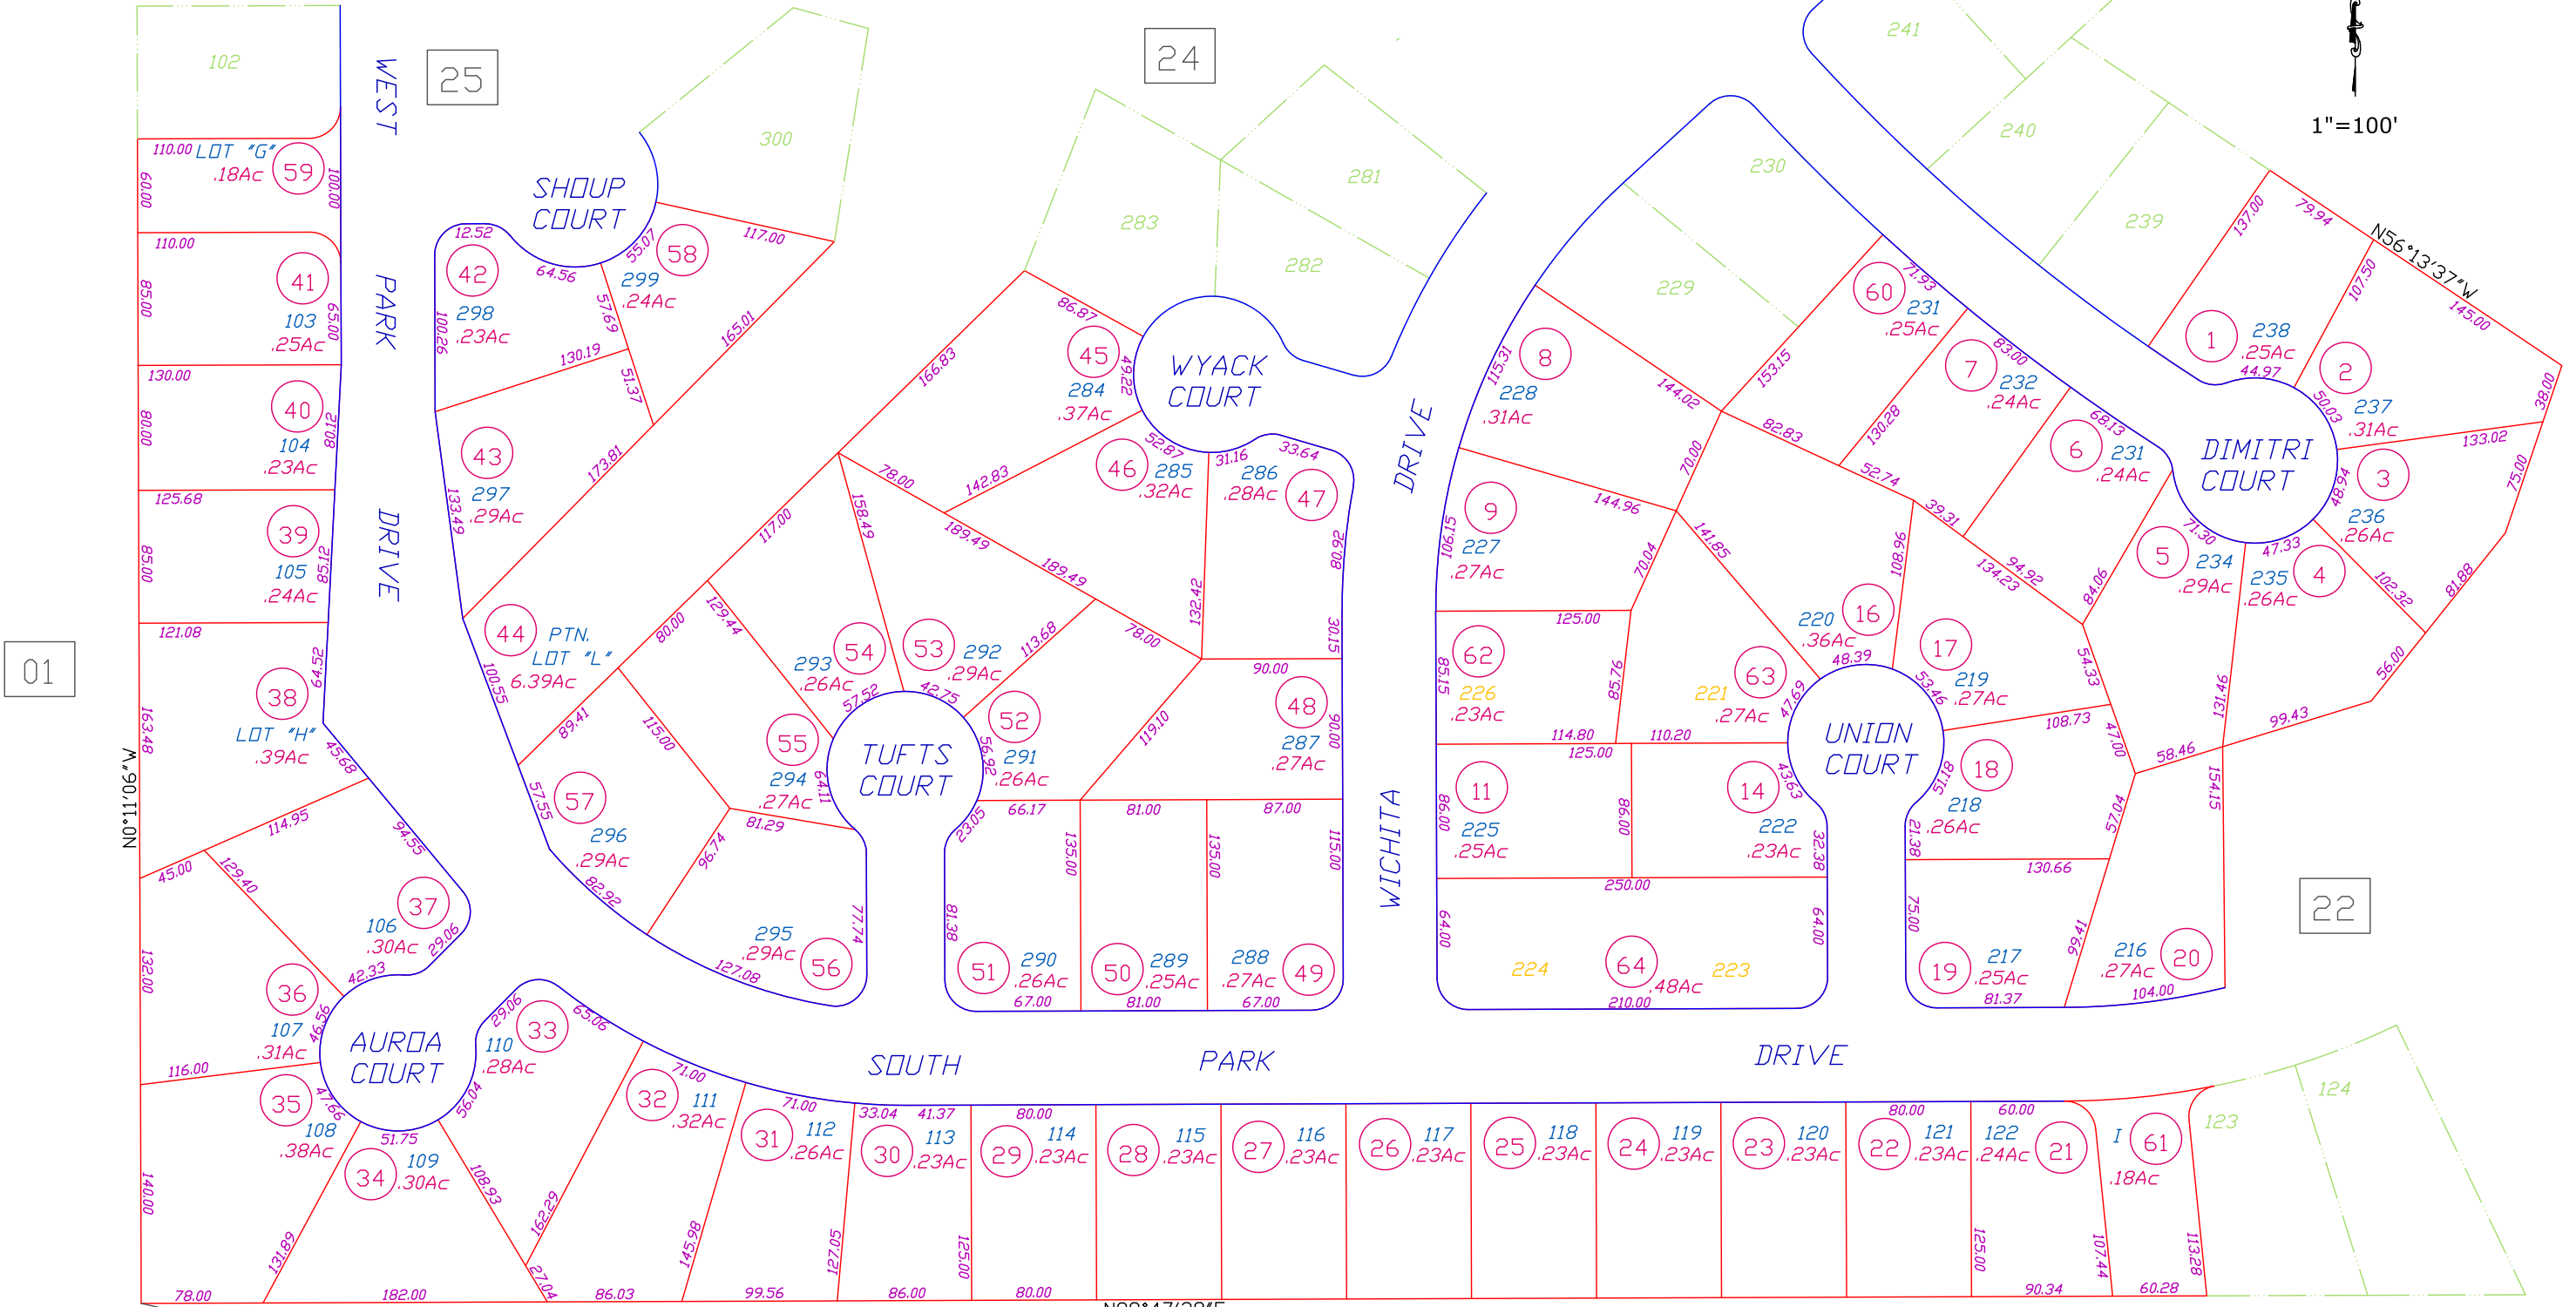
102
25
WEST
PARK
DRIVE
24
300
SHOUP COURT
283
281
282
WYACK COURT
241
240
230
239
229
1"=100'
N56°13'37"W

110.00 LOT "G" 59 .18Ac
60.00
100.00
110.00
41 103 .25Ac
85.00
65.00
130.00
40 104 .23Ac
80.00
80.12
125.68
39 105 .24Ac
85.00
85.12
121.08
38 LOT "H" .39Ac
163.48
64.52
45.68
N0°11'06"W
01

12.52
42 298 .23Ac
64.56
100.26
55.07
58 299 .24Ac
117.00
57.69
130.19
51.37
165.01
43 297 .29Ac
133.49
173.81
44 PTN. LOT "L" 6.39Ac
100.55
166.83
86.87
45 284 .37Ac
49.22
52.87
46 285 .32Ac
31.16
286 .28Ac
33.64
47
80.92
142.83
78.00
158.49
189.49
189.49
117.00
129.44
80.00
293 .26Ac 54
53 292 .29Ac
113.68
57.52
42.75
52 291 .26Ac
56.92
78.00
132.42
90.00
48 287 .27Ac
30.15
90.00
119.10
89.41
115.00
55 294 .27Ac
64.11
TUFTS COURT
57 296 .29Ac
57.55
81.29
96.74
82.92
295 .29Ac 56
77.74
127.08
23.05
66.17
81.00
87.00
135.00
135.00
115.00
81.38
51 290 .26Ac
67.00
50 289 .25Ac
81.00
288 .27Ac 49
67.00

114.95
94.55
45.00
129.40
37 106 .30Ac
29.06
42.33
36 107 .31Ac
46.56
132.00
116.00
AURORA COURT
35 108 .38Ac
47.66
51.75
34 109 .30Ac
56.04
108.93
140.00
131.89
78.00
182.00
29.06
33 110 .28Ac
63.06
32 111 .32Ac
71.00
162.29
27.04
86.03
31 112 .26Ac
71.00
145.98
99.56
33.04 41.37
30 113 .23Ac
127.05
86.00
125.00
80.00
29 114 .23Ac
80.00
28 115 .23Ac
27 116 .23Ac
26 117 .23Ac
25 118 .23Ac
24 119 .23Ac
23 120 .23Ac
80.00
22 121 .23Ac
60.00
122 .24Ac 21
I 61 .18Ac
125.00
107.44
90.34
113.28
60.28
123
124
SOUTH PARK DRIVE
N89°47'29"E

DRIVE
WICHITA
115.31
8 228 .31Ac
144.02
9 227 .27Ac
106.15
144.96
70.00
70.04
141.85
62 226 .23Ac
125.00
85.15
85.76
114.80
125.00
110.20
221 63 .27Ac
47.69
11 225 .25Ac
86.00
86.00
14 222 .23Ac
43.63
32.38
250.00
64.00
224 64 .48Ac 223
210.00
64.00
153.15
60 231 .25Ac
71.93
82.83
130.28
7 232 .24Ac
83.00
52.74
6 231 .24Ac
68.13
39.31
108.96
220 16 .36Ac
48.39
17 219 .27Ac
53.46
94.92
134.23
84.06
UNION COURT
108.73
54.33
47.00
18 218 .26Ac
51.18
21.38
57.04
130.66
75.00
19 217 .25Ac
81.37
99.41
216 .27Ac 20
104.00
58.46
154.15
137.00
79.94
1 238 .25Ac
44.97
107.50
2 237 .31Ac
50.03
145.00
38.00
DIMITRI COURT
133.02
3 236 .26Ac
48.94
75.00
5 234 .29Ac
71.30
47.33
235 4 .26Ac
102.32
81.88
131.46
56.00
99.43
22